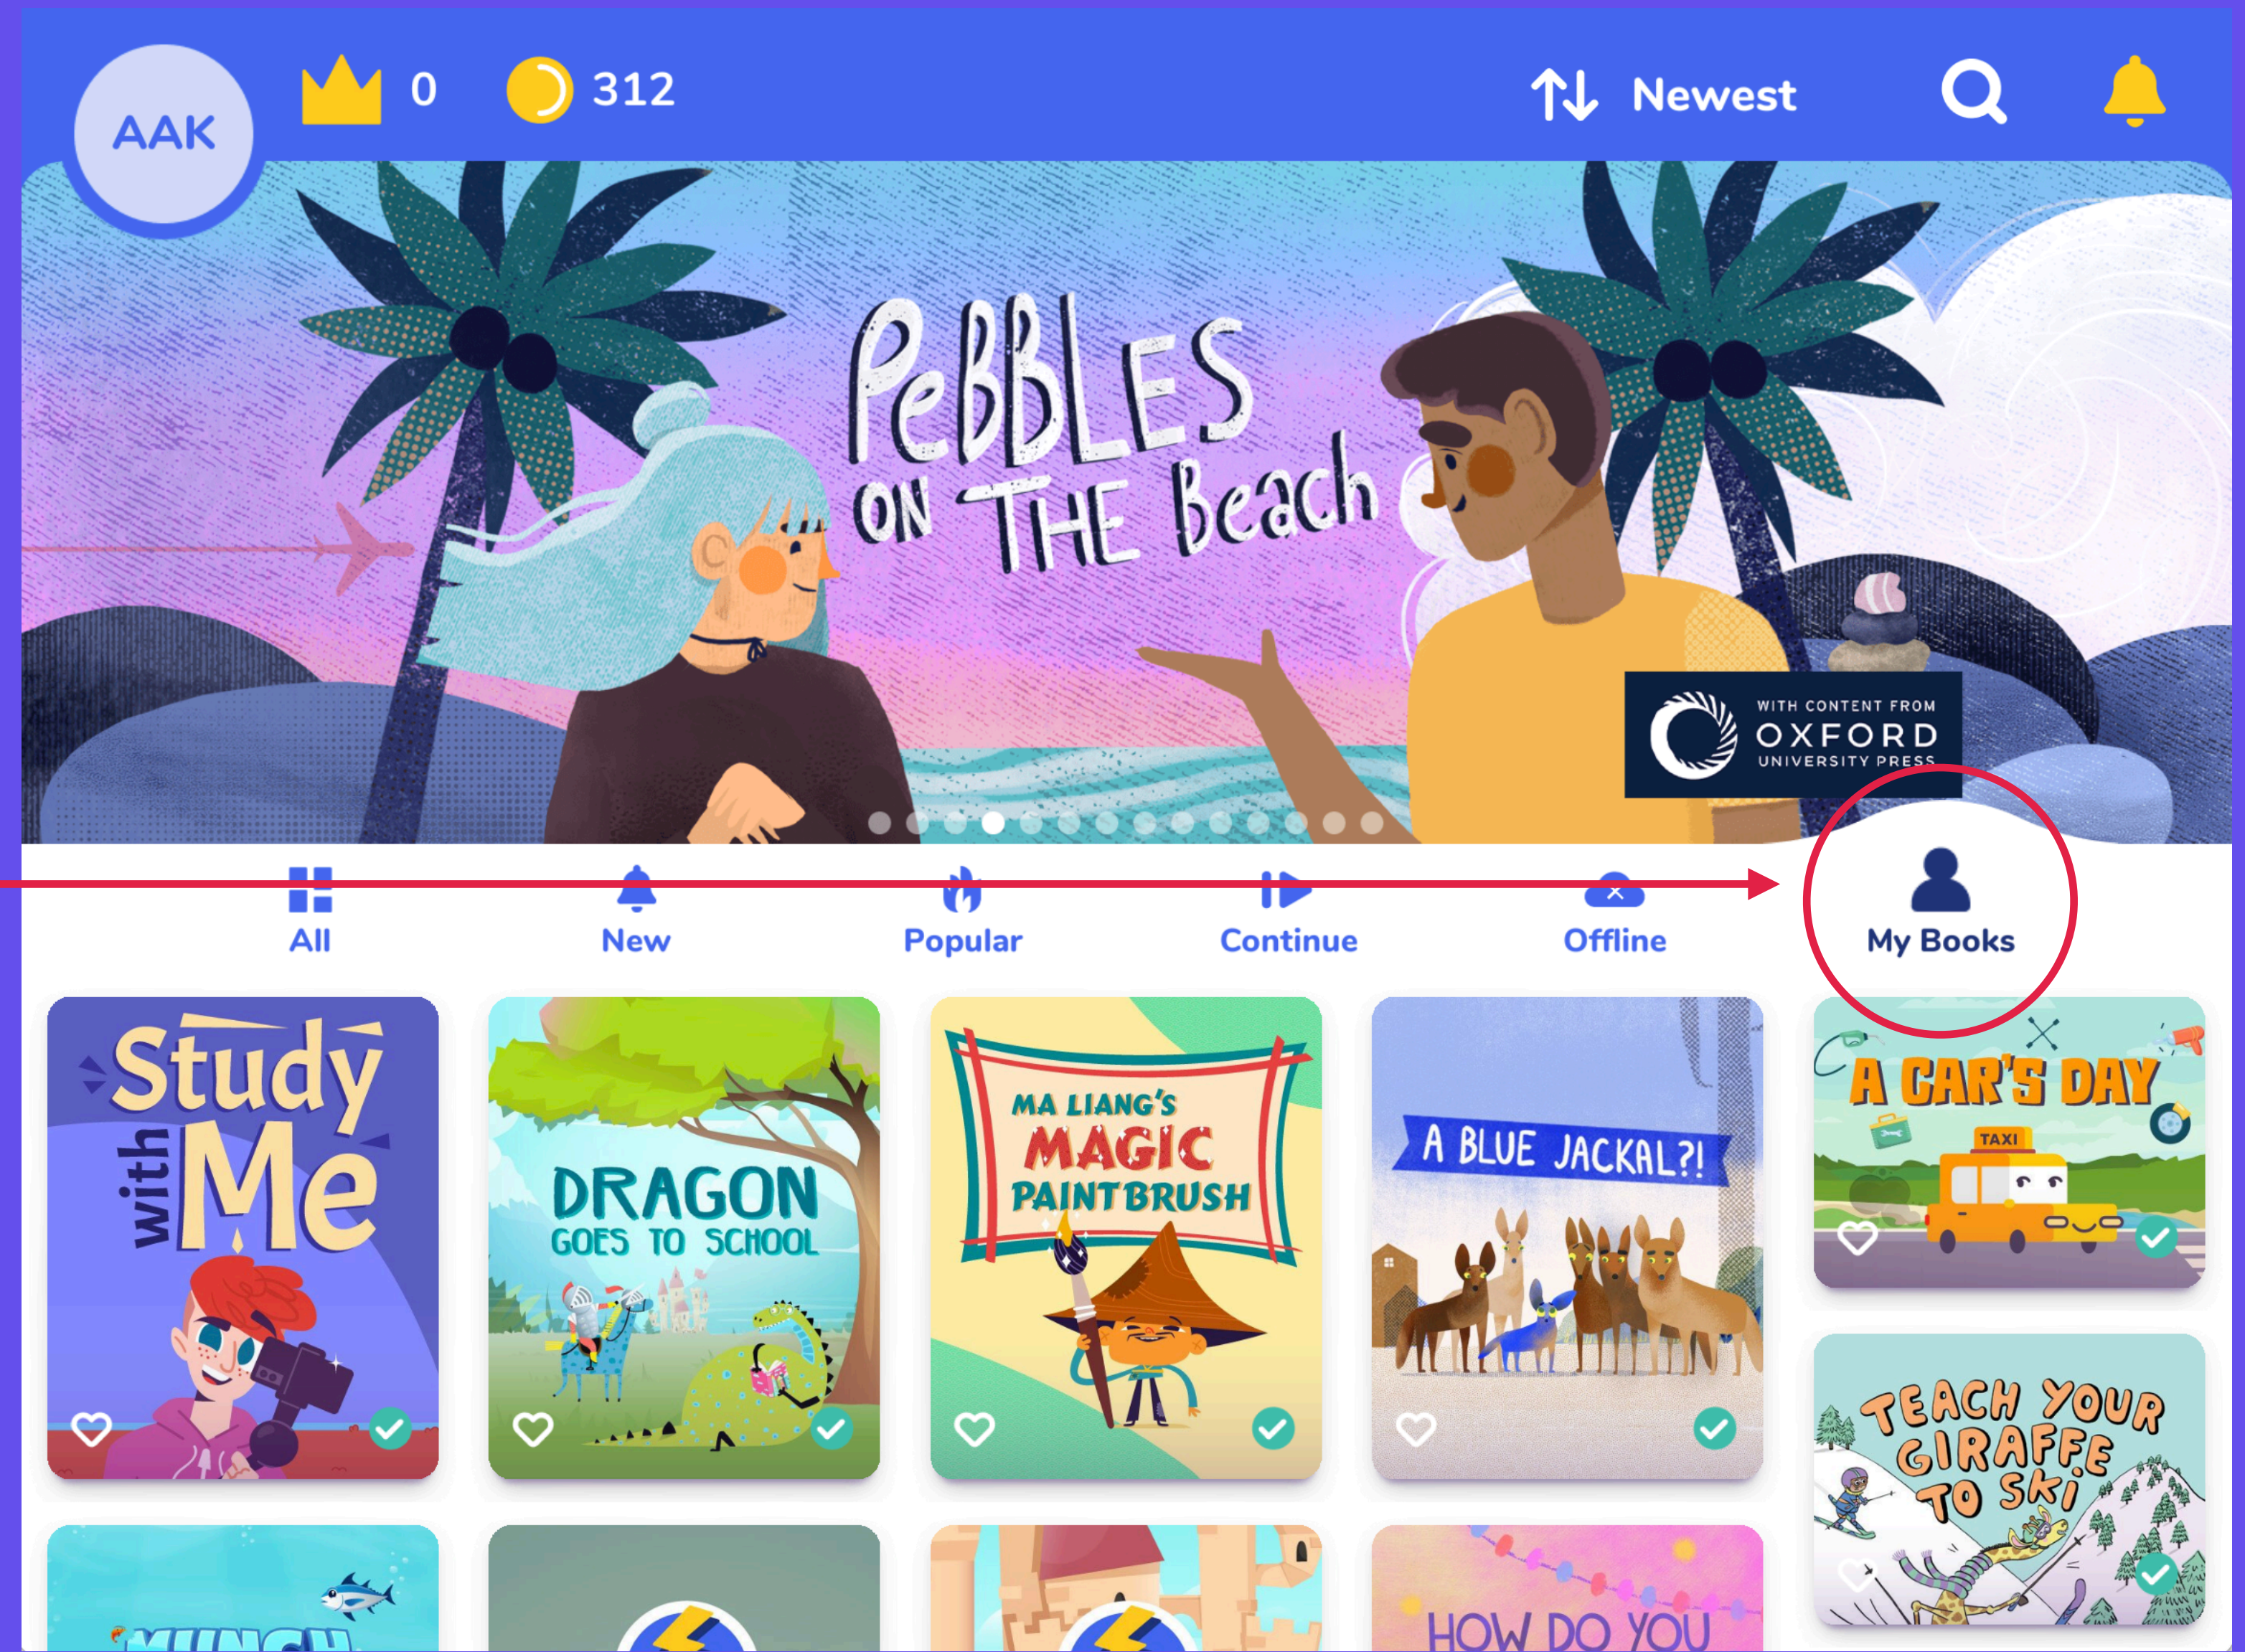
AAK 0 312 Newest

PeBBLES ON THE Beach

WITH CONTENT FROM OXFORD UNIVERSITY PRESS

All New Popular Continue Offline My Books

Study with Me

DRAGON GOES TO SCHOOL

MA LIANG'S MAGIC PAINTBRUSH

A BLUE JACKAL?!

A CAR'S DAY
TAXI

TEACH YOUR GIRAFFE TO SKI

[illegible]

HOW DO YOU